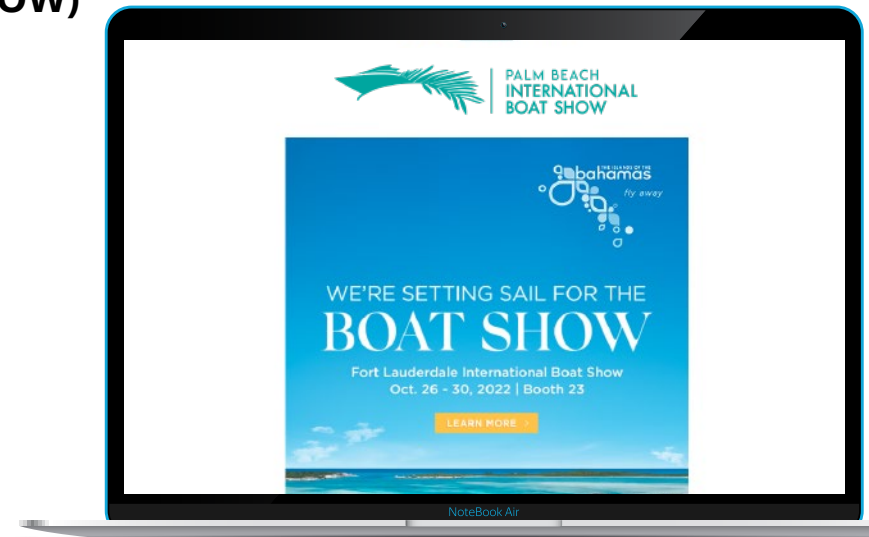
OW)

PALM BEACH
INTERNATIONAL
BOAT SHOW

THE ISLANDS OF THE
bahamas
fly away

WE'RE SETTING SAIL FOR THE
BOAT SHOW

Fort Lauderdale International Boat Show
Oct. 26 - 30, 2022 | Booth 23

LEARN MORE >

NoteBook Air